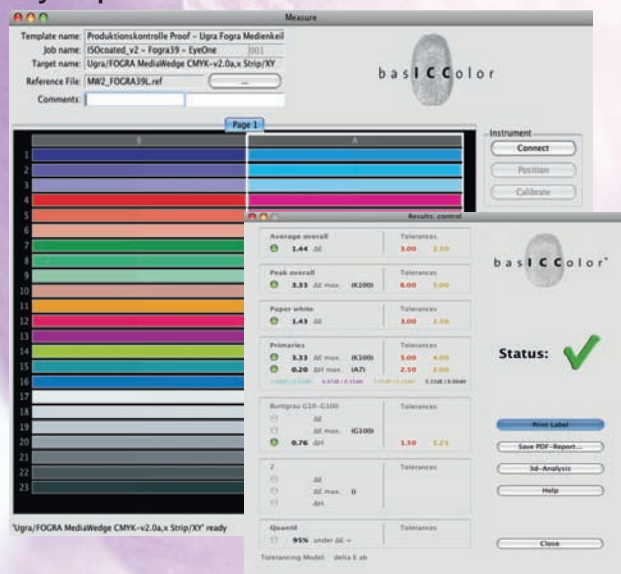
Measure

Template name: Produktionskontrolle Proof – Ugra Fogra Medienkeil
Job name: ISOcoated_v2 – Fogra39 – EyeOne 001
Target name: Ugra/FOGRA MediaWedge CMYK-v2.0a,x Strip/XY
Reference File: MW2_FOGRA39L.ref ...
Comments:

basICColor

Page 1

B A

1
2
3
4
5
6
7
8
9
10
11
12
13
14
15
16
17
18
19
20
21
22
23

'Ugra/FOGRA MediaWedge CMYK-v2.0a,x Strip/XY' ready

Instrument
Connect
Position
Calibrate

Results: control

Average overall
1.44 ΔE
Tolerances
3.00 2.50

Peak overall
3.33 ΔE max. (K100)
Tolerances
6.00 5.00

Paper white
1.43 ΔE
Tolerances
3.00 2.50

Primaries
3.33 ΔE max. (K100)
0.20 ΔH max. (A7)
Tolerances
5.00 4.00
2.50 2.00
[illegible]

Buntgrau G10–G100
ΔE max. (G100)
0.76 ΔH
Tolerances
1.50 1.25

Z
ΔE
ΔE max. 0
ΔH
Tolerances

Quantil
95% under ΔE =
Tolerances

Tolerancing Model: delta E ab

basICColor

Status:

Print Label
Save PDF-Report...
3d-Analysis
Help

Close